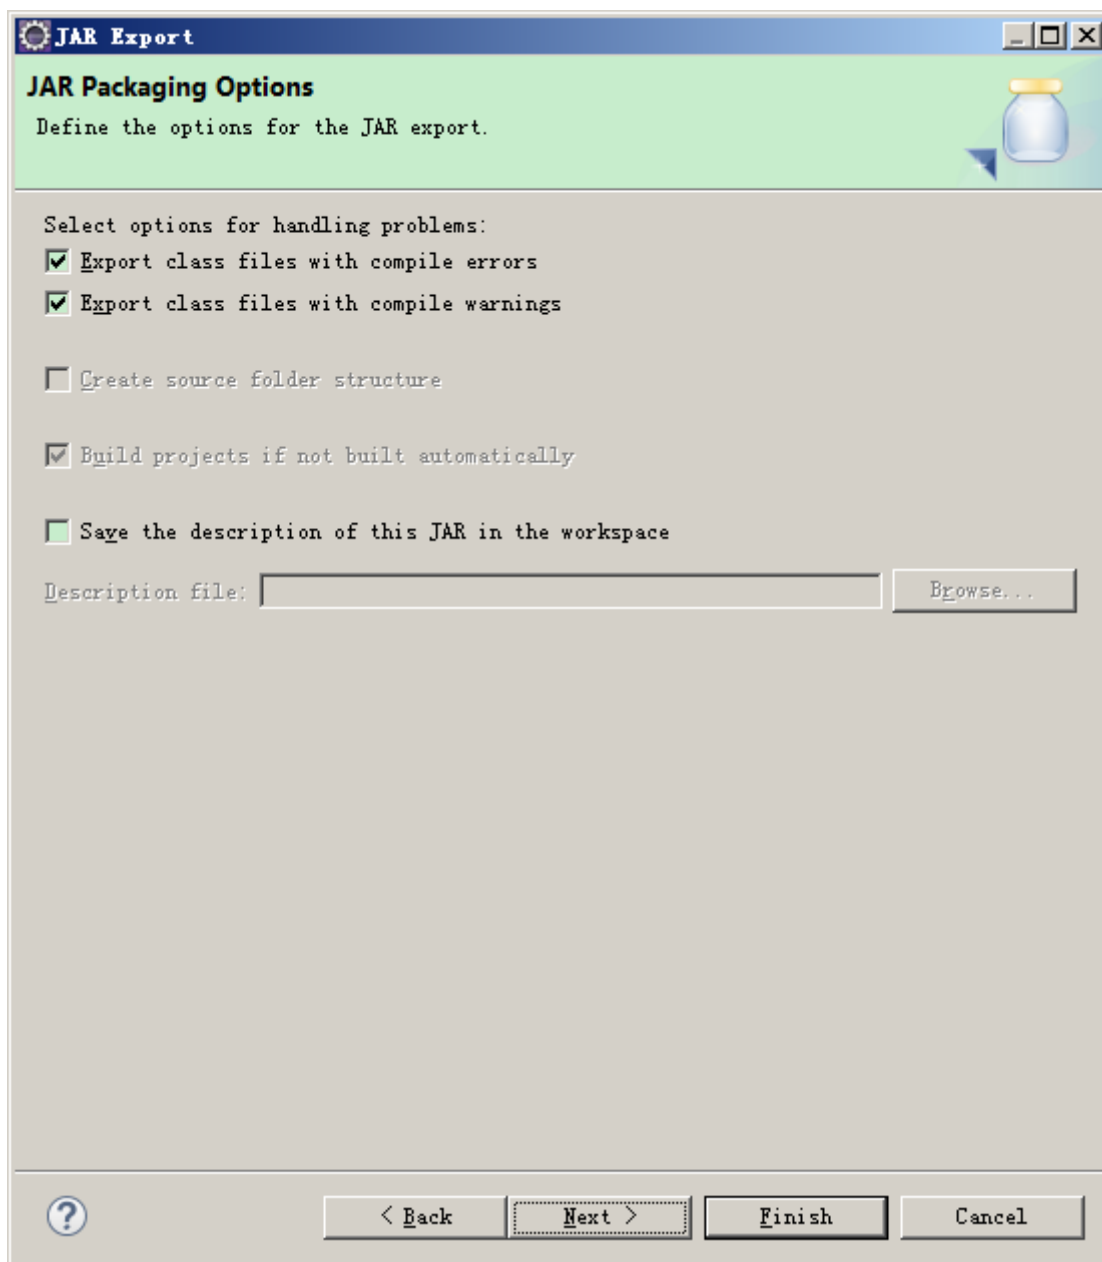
JAR Export

JAR Packaging Options

Define the options for the JAR export.

Select options for handling problems:

Export class files with compile errors

Export class files with compile warnings

Create source folder structure

Build projects if not built automatically

Save the description of this JAR in the workspace

Description file:

Browse...

?

< Back

Next >

Finish

Cancel